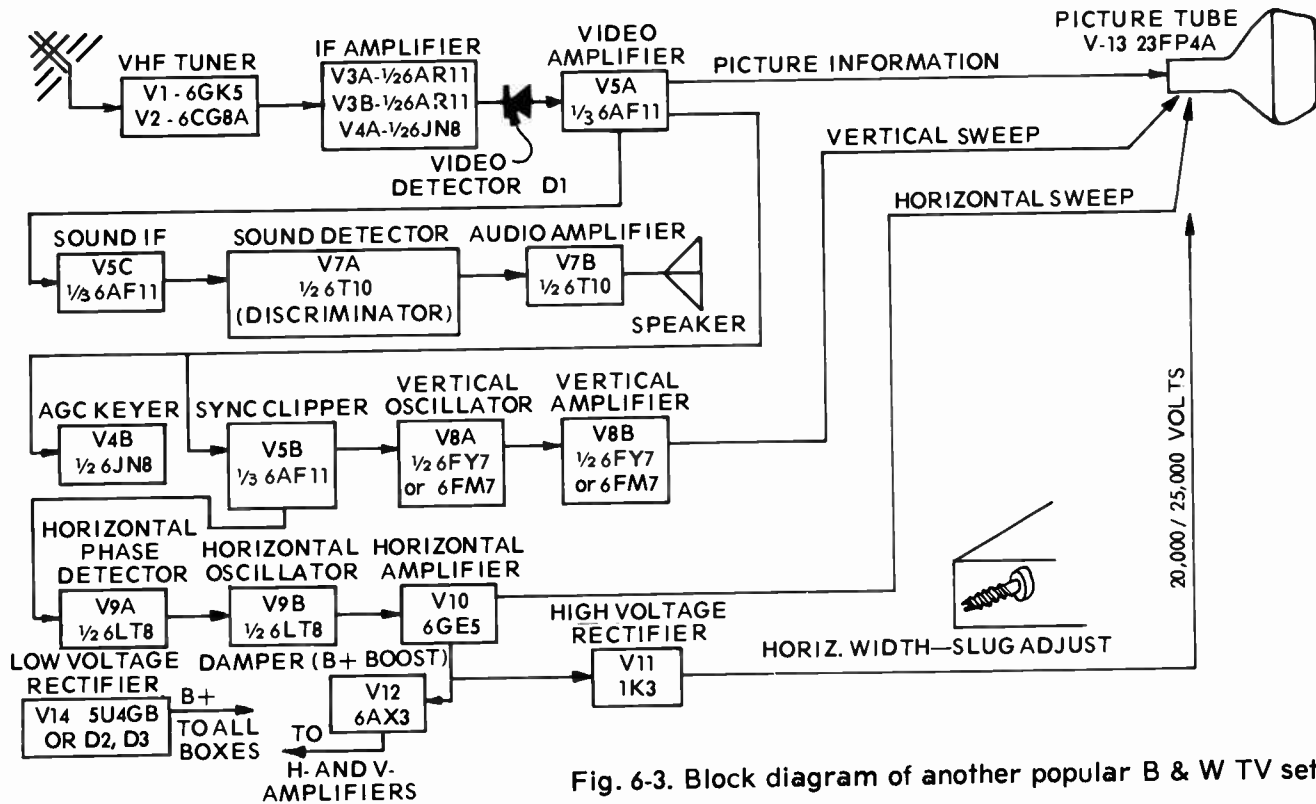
VHF TUNER
V1 - 6GK5
V2 - 6CG8A

IF AMPLIFIER
V3A-½6AR11
V3B-½6AR11
V4A-½6JN8

VIDEO DETECTOR D1

VIDEO AMPLIFIER
V5A
⅓ 6AF11

PICTURE INFORMATION

PICTURE TUBE
V-13 23FP4A

VERTICAL SWEEP

HORIZONTAL SWEEP

SOUND IF
V5C
⅓ 6AF11

SOUND DETECTOR
V7A
½ 6T10
(DISCRIMINATOR)

AUDIO AMPLIFIER
V7B
½ 6T10

SPEAKER

AGC KEYER
V4B
½ 6JN8

SYNC CLIPPER
V5B
⅓ 6AF11

VERTICAL OSCILLATOR
V8A
½ 6FY7
or 6FM7

VERTICAL AMPLIFIER
V8B
½ 6FY7
or 6FM7

20,000 / 25,000 VOLTS

HORIZONTAL PHASE DETECTOR
V9A
½ 6LT8

HORIZONTAL OSCILLATOR
V9B
½ 6LT8

HORIZONTAL AMPLIFIER
V10
6GE5

HIGH VOLTAGE RECTIFIER
V11
1K3

HORIZ. WIDTH—SLUG ADJUST

LOW VOLTAGE RECTIFIER
V14 5U4GB
OR D2, D3

B+
TO ALL BOXES

DAMPER (B+ BOOST)
V12
6AX3

TO
H- AND V- AMPLIFIERS

Fig. 6-3. Block diagram of another popular B & W TV set